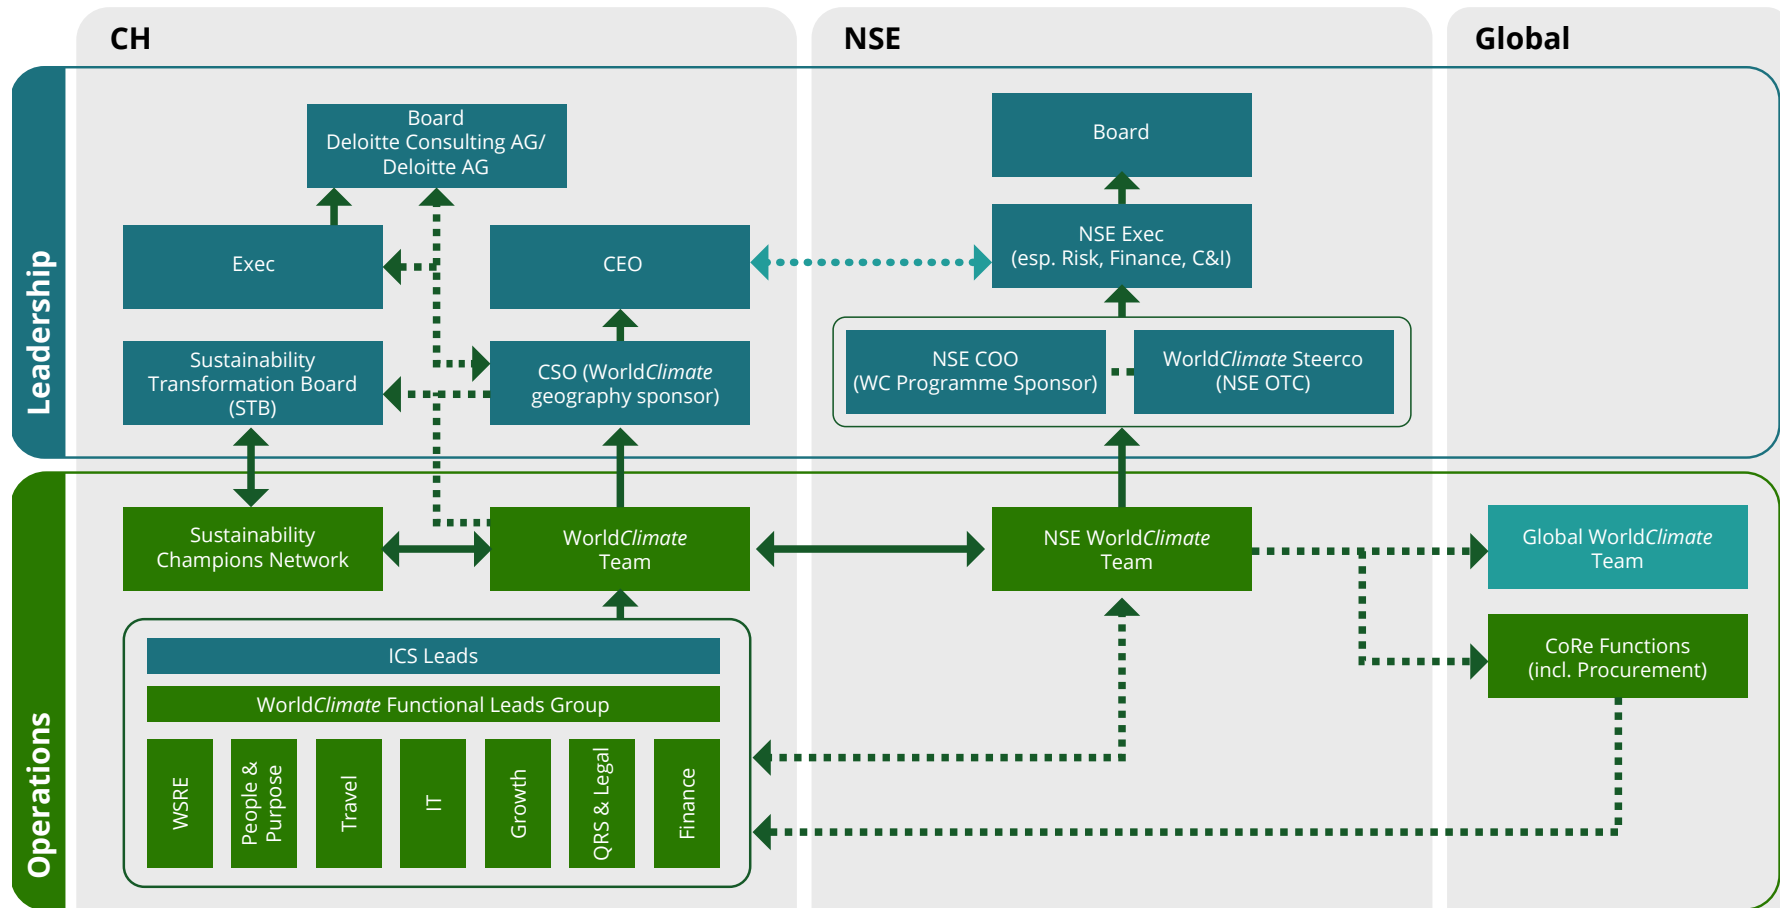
CH

NSE

Global

Leadership

Board
Deloitte Consulting AG/
Deloitte AG

Exec

CEO

Sustainability
Transformation Board
(STB)

CSO (World*Climate*
geography sponsor)

Board

NSE Exec
(esp. Risk, Finance, C&I)

NSE COO
(WC Programme Sponsor)

World*Climate* Steerco
(NSE OTC)

Operations

Sustainability
Champions Network

World*Climate*
Team

NSE World*Climate*
Team

Global World*Climate*
Team

CoRe Functions
(incl. Procurement)

ICS Leads

World*Climate* Functional Leads Group

WSRE

People &
Purpose

Travel

IT

Growth

QRS & Legal

Finance